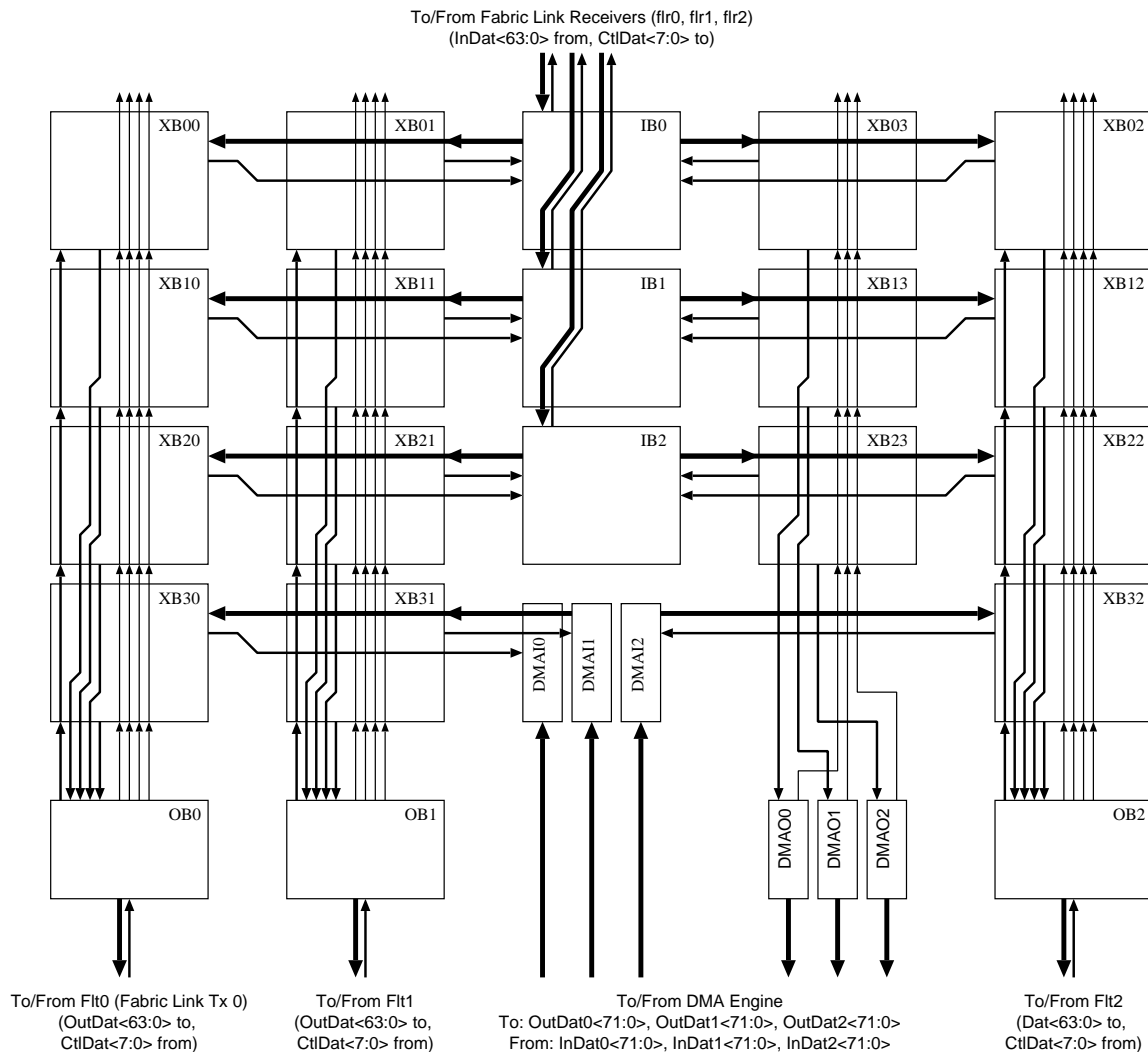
To/From Fabric Link Receivers (flr0, flr1, flr2)
(InDat<63:0> from, CtlDat<7:0> to)

XB00
XB01
IB0
XB03
XB02
XB10
XB11
IB1
XB13
XB12
XB20
XB21
IB2
XB23
XB22
XB30
XB31
DMAI0
DMAI1
DMAI2
XB32
OB0
OB1
DMAO0
DMAO1
DMAO2
OB2

To/From Flt0 (Fabric Link Tx 0)
(OutDat<63:0> to,
CtlDat<7:0> from)

To/From Flt1
(OutDat<63:0> to,
CtlDat<7:0> from)

To/From DMA Engine
To: OutDat0<71:0>, OutDat1<71:0>, OutDat2<71:0>
From: InDat0<71:0>, InDat1<71:0>, InDat2<71:0>

To/From Flt2
(Dat<63:0> to,
CtlDat<7:0> from)